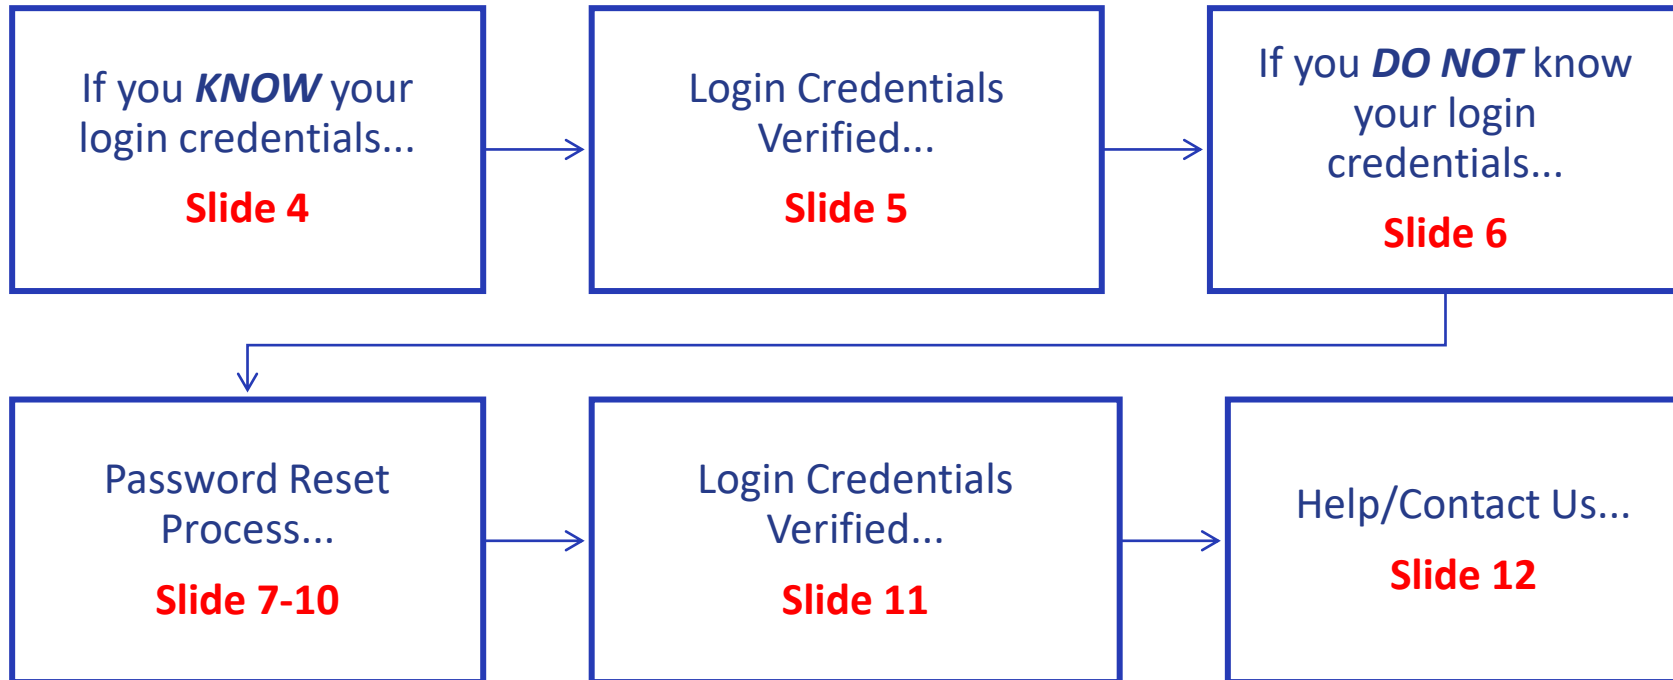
If you KNOW your login credentials...

Slide 4

Login Credentials Verified...

Slide 5

If you DO NOT know your login credentials...

Slide 6

Password Reset Process...

Slide 7-10

Login Credentials Verified...

Slide 11

Help/Contact Us...

Slide 12